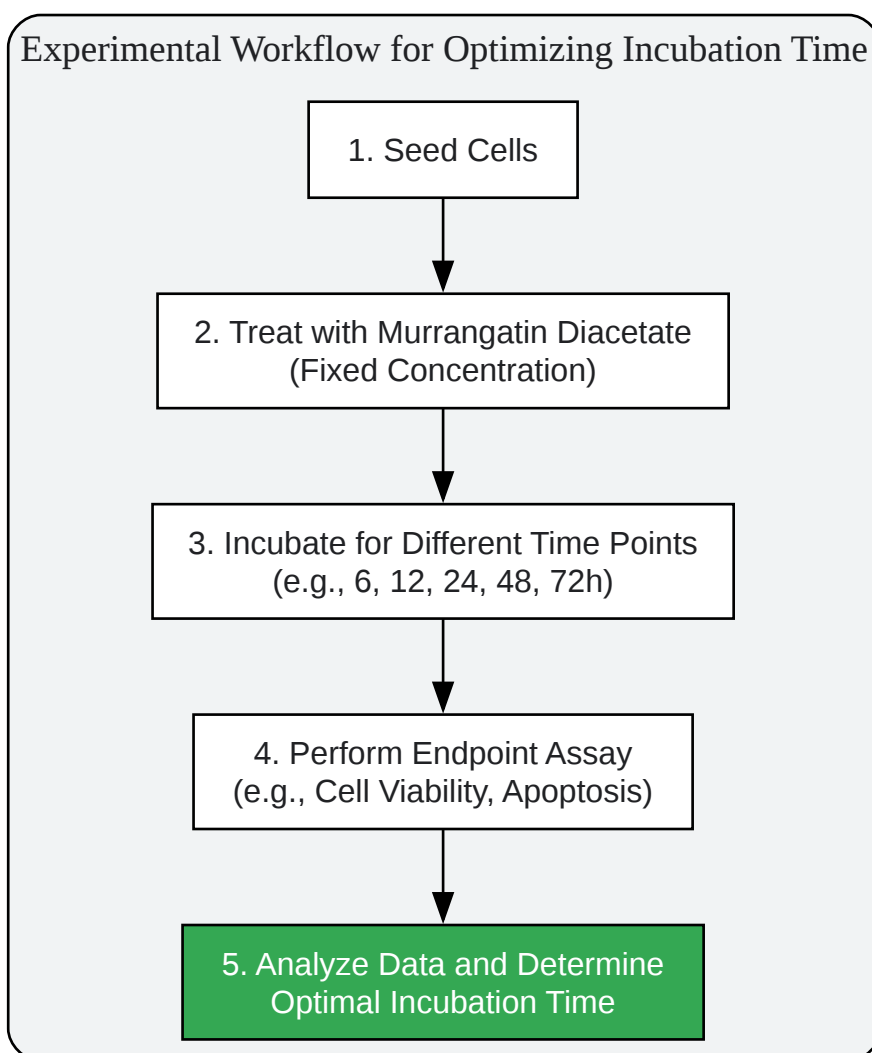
Experimental Workflow for Optimizing Incubation Time

1. Seed Cells

2. Treat with Murrangatin Diacetate (Fixed Concentration)

3. Incubate for Different Time Points (e.g., 6, 12, 24, 48, 72h)

4. Perform Endpoint Assay (e.g., Cell Viability, Apoptosis)

5. Analyze Data and Determine Optimal Incubation Time